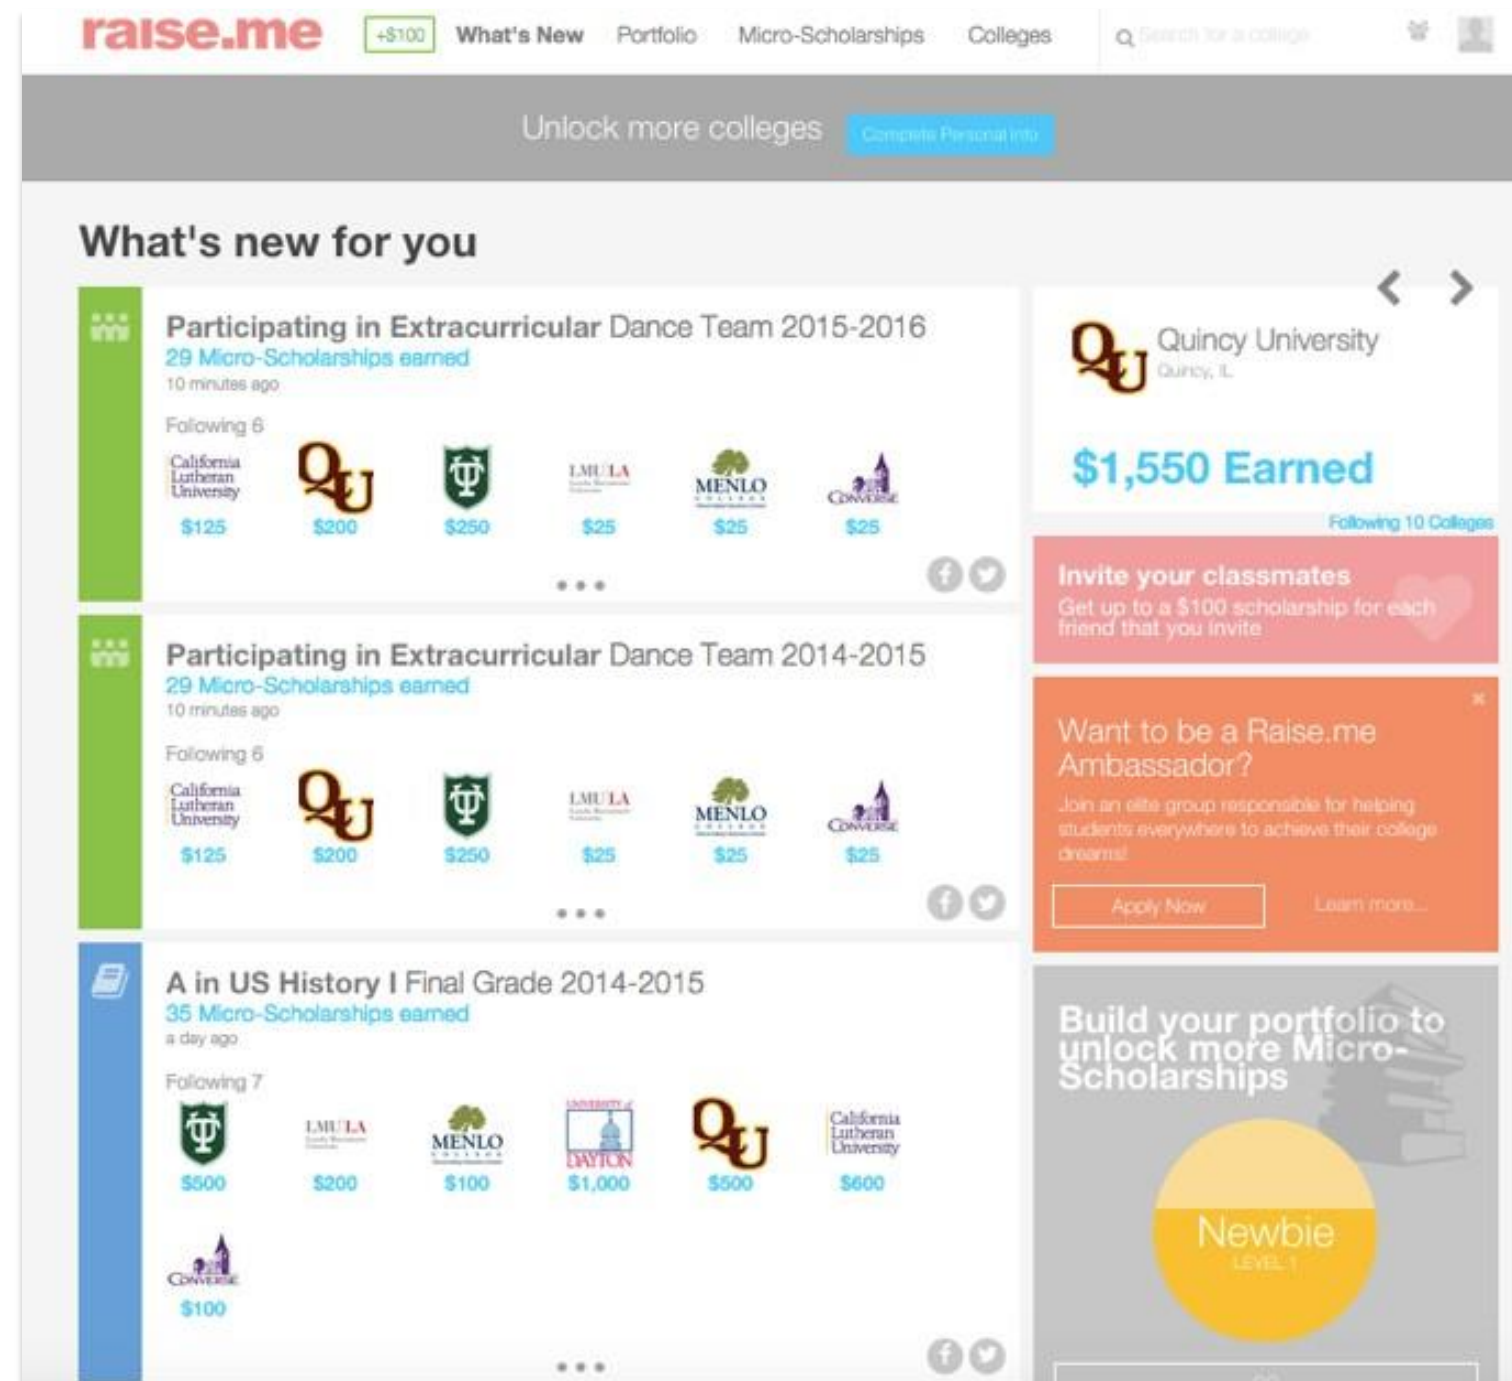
raise.me +$100 What's New Portfolio Micro-Scholarships Colleges Search for a college

Unlock more colleges Complete Personal Info

What's new for you

Participating in Extracurricular Dance Team 2015-2016
29 Micro-Scholarships earned
10 minutes ago

Following 6

California Lutheran University $125
QU $200
$250
LMU LA $25
MENLO $25
CONVERSE $25

Participating in Extracurricular Dance Team 2014-2015
29 Micro-Scholarships earned
10 minutes ago

Following 6

California Lutheran University $125
QU $200
$250
LMU LA $25
MENLO $25
CONVERSE $25

A in US History I Final Grade 2014-2015
35 Micro-Scholarships earned
a day ago

Following 7

$500
LMU LA $200
MENLO $100
UNIVERSITY of DAYTON $1,000
QU $500
California Lutheran University $600
CONVERSE $100

QU Quincy University
Quincy, IL

$1,550 Earned

Following 10 Colleges

Invite your classmates
Get up to a $100 scholarship for each friend that you invite

Want to be a Raise.me Ambassador?
Join an elite group responsible for helping students everywhere to achieve their college dreams!
Apply Now Learn more...

Build your portfolio to unlock more Micro-Scholarships

Newbie
LEVEL 1